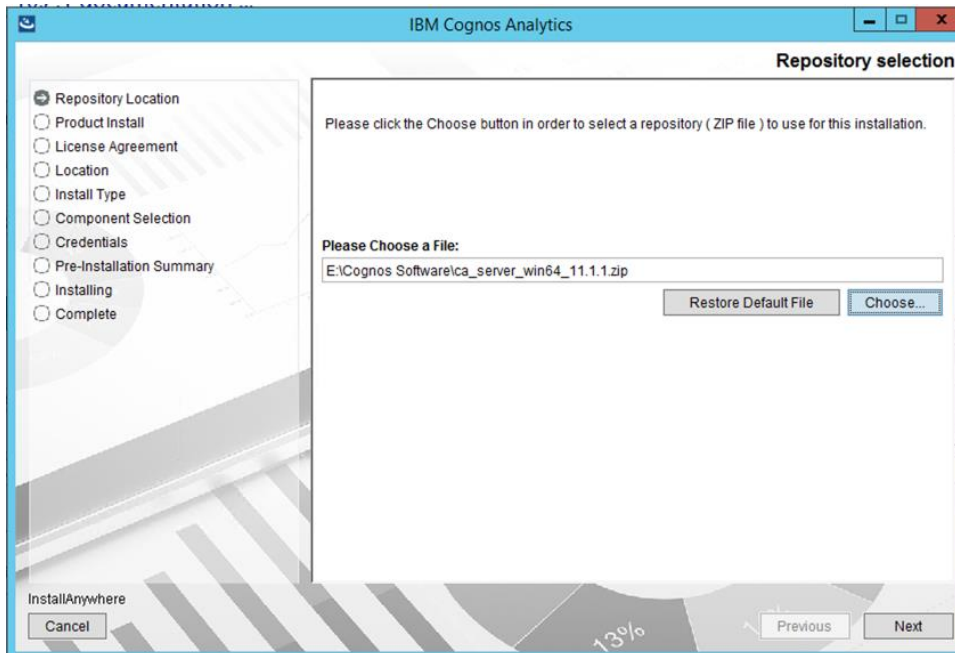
IBM Cognos Analytics

Repository selection

Repository Location
Product Install
License Agreement
Location
Install Type
Component Selection
Credentials
Pre-Installation Summary
Installing
Complete

Please click the Choose button in order to select a repository ( ZIP file ) to use for this installation.

Please Choose a File:

E:\Cognos Software\ca_server_win64_11.1.1.zip

Restore Default File

Choose...

InstallAnywhere

Cancel

13%

Previous

Next